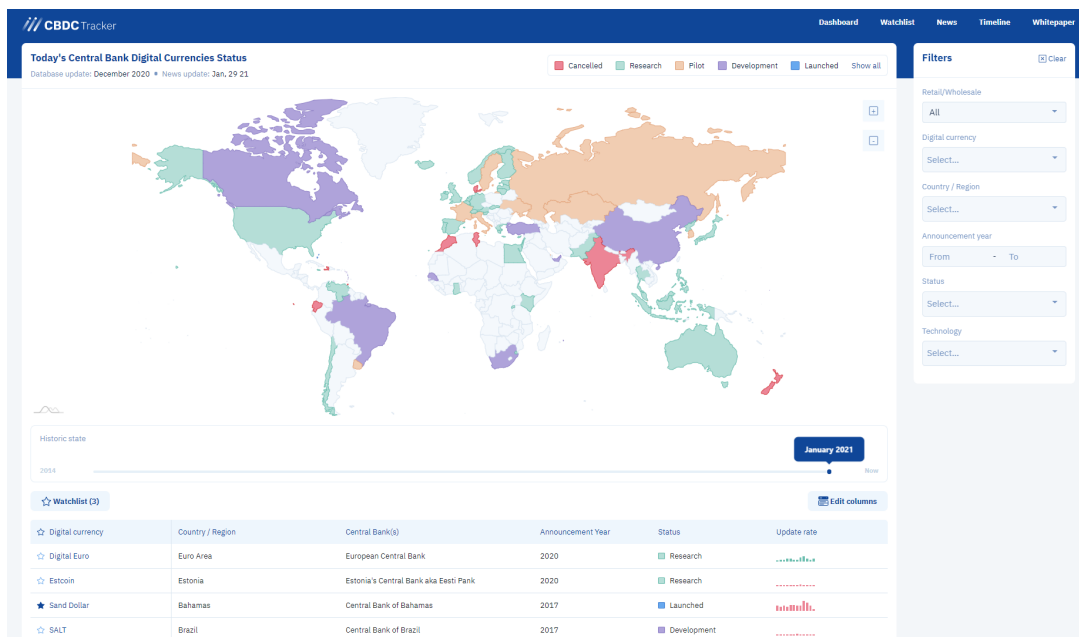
CBDC Tracker

Dashboard Watchlist News Timeline Whitepaper

Today's Central Bank Digital Currencies Status

Database update: December 2020 • News update: Jan, 29 21

Cancelled Research Pilot Development Launched Show all

+

-

Historic state

2014

January 2021

Now

Watchlist (3)

Edit columns

| Digital currency | Country / Region | Central Bank(s) | Announcement Year | Status | Update rate |
|---|---|---|---|---|---|
| Digital Euro | Euro Area | European Central Bank | 2020 | Research | |
| Estcoin | Estonia | Estonia's Central Bank aka Eesti Pank | 2020 | Research | |
| Sand Dollar | Bahamas | Central Bank of Bahamas | 2017 | Launched | |
| SALT | Brazil | Central Bank of Brazil | 2017 | Development | |

Filters

Clear

Retail/Wholesale

All

Digital currency

Select...

Country / Region

Select...

Announcement year

From - To

Status

Select...

Technology

Select...